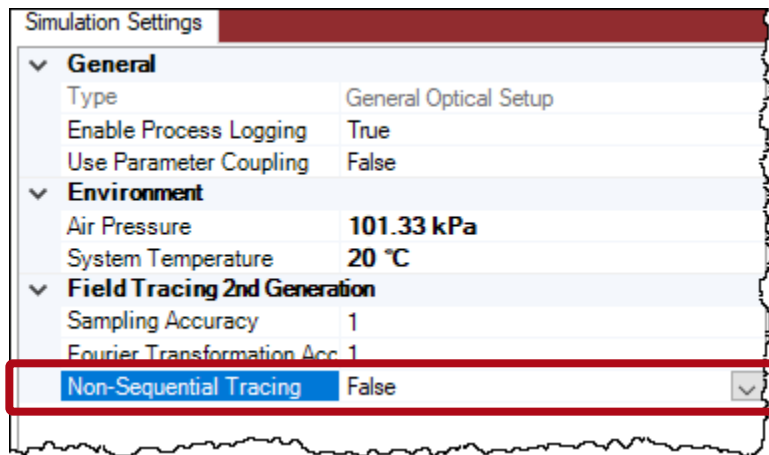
Simulation Settings

General

| | |
|---|---|
| Type | General Optical Setup |
| Enable Process Logging | True |
| Use Parameter Coupling | False |

Environment

| | |
|---|---|
| Air Pressure | 101.33 kPa |
| System Temperature | 20 °C |

Field Tracing 2nd Generation

| | |
|---|---|
| Sampling Accuracy | 1 |
| Fourier Transformation Acc | 1 |
| Non-Sequential Tracing | False |